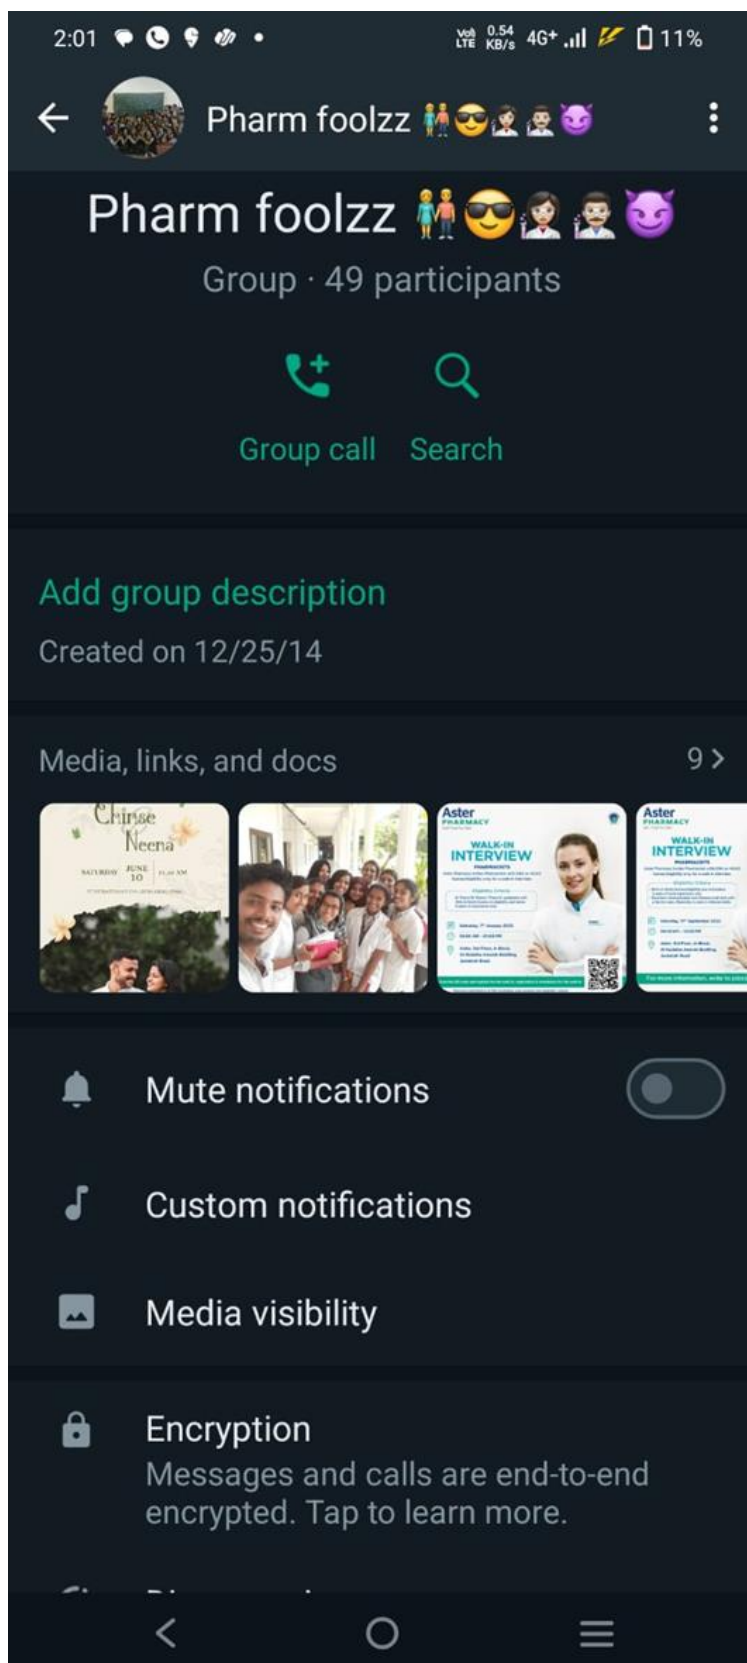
2:01 • Vo) LTE 0.54 KB/s 4G+ 11%

Pharm foolzz 👫😎👩‍⚕️👨‍⚕️😈

Pharm foolzz 👫😎👩‍⚕️👨‍⚕️😈

Group · 49 participants

Group call Search

Add group description

Created on 12/25/14

Media, links, and docs 9 >

Chirise Neena SATURDAY JUNE 10

Aster PHARMACY WALK-IN INTERVIEW

Aster PHARMACY WALK-IN INTERVIEW

Mute notifications

Custom notifications

Media visibility

Encryption
Messages and calls are end-to-end encrypted. Tap to learn more.

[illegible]